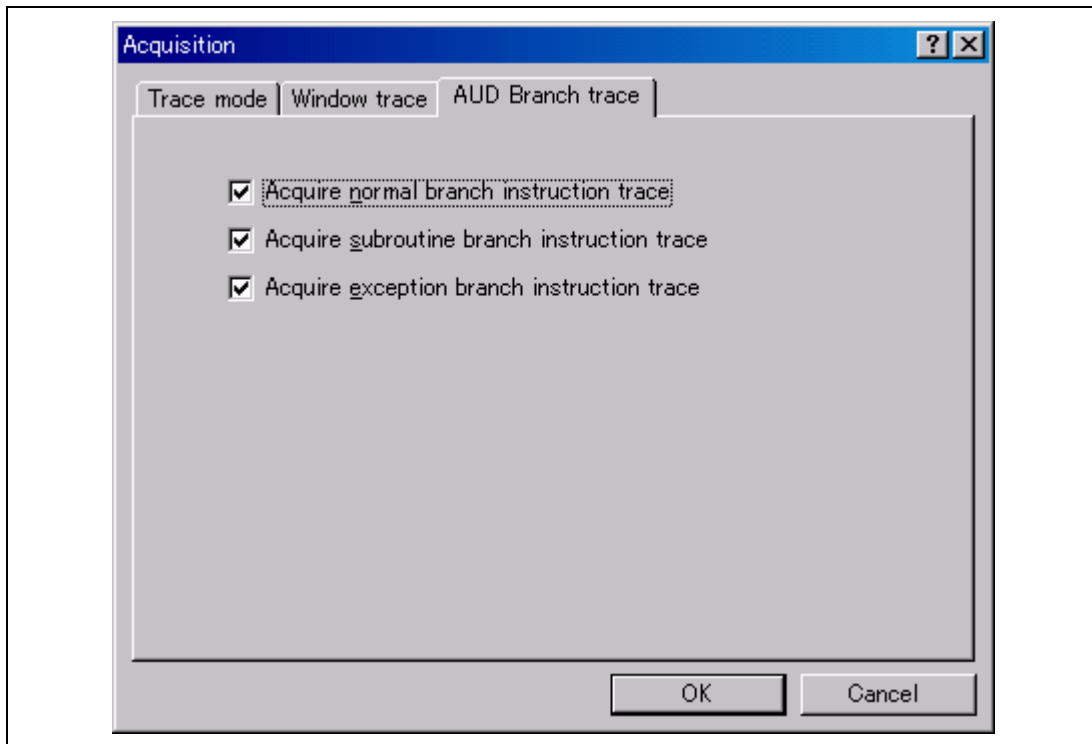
Acquisition

?

Trace mode | Window trace | AUD Branch trace

Acquire normal branch instruction trace

Acquire subroutine branch instruction trace

Acquire exception branch instruction trace

OK

Cancel